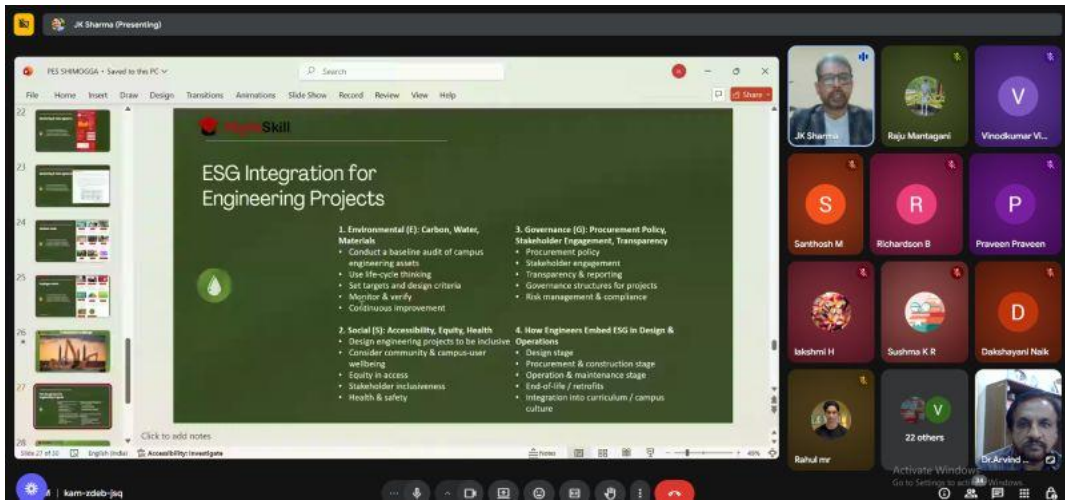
JK Sharma (Presenting)

PES SHIMOGGA • Saved to this PC

Search

File Home Insert Draw Design Transitions Animations Slide Show Record Review View Help

Share

22
23
24
25
26
27
28

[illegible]Skill

ESG Integration for Engineering Projects

1. Environmental (E): Carbon, Water, Materials
• Conduct a baseline audit of campus engineering assets
• Use life-cycle thinking
• Set targets and design criteria
• Monitor & verify
• Continuous improvement

2. Social (S): Accessibility, Equity, Health
• Design engineering projects to be inclusive
• Consider community & campus-user wellbeing
• Equity in access
• Stakeholder inclusiveness
• Health & safety

3. Governance (G): Procurement Policy, Stakeholder Engagement, Transparency
• Procurement policy
• Stakeholder engagement
• Transparency & reporting
• Governance structures for projects
• Risk management & compliance

4. How Engineers Embed ESG in Design & Operations
• Design stage
• Procurement & construction stage
• Operation & maintenance stage
• End-of-life / retrofits
• Integration into curriculum / campus culture

Click to add notes

Slide 27 of 30 English (India) Accessibility: Investigate

Notes 49%

JK Sharma
Raju Mantagani
V
Vinodkumar Vi...
S
Santhosh M
R
Richardson B
P
Praveen Praveen
lakshmi H
Sushma K R
D
Dakshayani Naik
Rahul mr
V
22 others
Dr.Arvind

Activate Windows
Go to Settings to activate Windows.

kam-zdeb-jsq